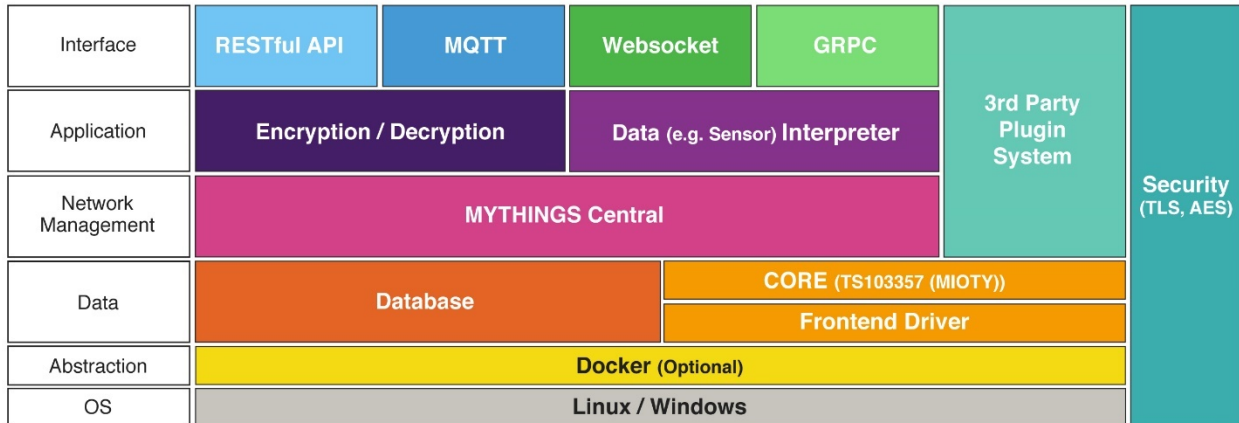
| Interface | RESTful API | MQTT | Websocket | GRPC | 3rd Party Plugin System | Security (TLS, AES) |
|---|---|---|---|---|---|---|
| Application | Encryption / Decryption | | Data (e.g. Sensor) Interpreter | | | |
| Network Management | MYTHINGS Central | | | | | |
| Data | Database | | CORE (TS103357 (MIOTY)) | | | |
| | | | Frontend Driver | | | |
| Abstraction | Docker (Optional) | | | | | |
| OS | Linux / Windows | | | | | |